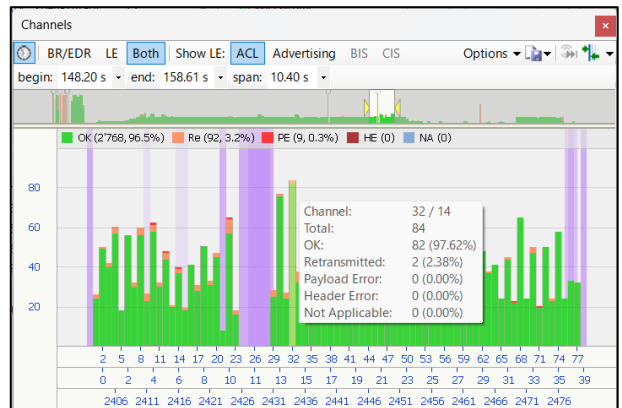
Channels

BR/EDR LE Both Show LE: ACL Advertising BIS CIS Options

begin: 148.20 s end: 158.61 s span: 10.40 s

OK (2'768, 96.5%) Re (92, 3.2%) PE (9, 0.3%) HE (0) NA (0)

80
60
40
20

| Channel: | 32 / 14 |
|---|---|
| Total: | 84 |
| OK: | 82 (97.62%) |
| Retransmitted: | 2 (2.38%) |
| Payload Error: | 0 (0.00%) |
| Header Error: | 0 (0.00%) |
| Not Applicable: | 0 (0.00%) |

2 5 8 11 14 17 20 23 26 29 32 35 38 41 44 47 50 53 56 59 62 65 68 71 74 77
0 2 4 6 8 10 11 13 15 17 19 21 23 25 27 29 31 33 35 39
2406 2411 2416 2421 2426 2431 2436 2441 2446 2451 2456 2461 2466 2471 2476